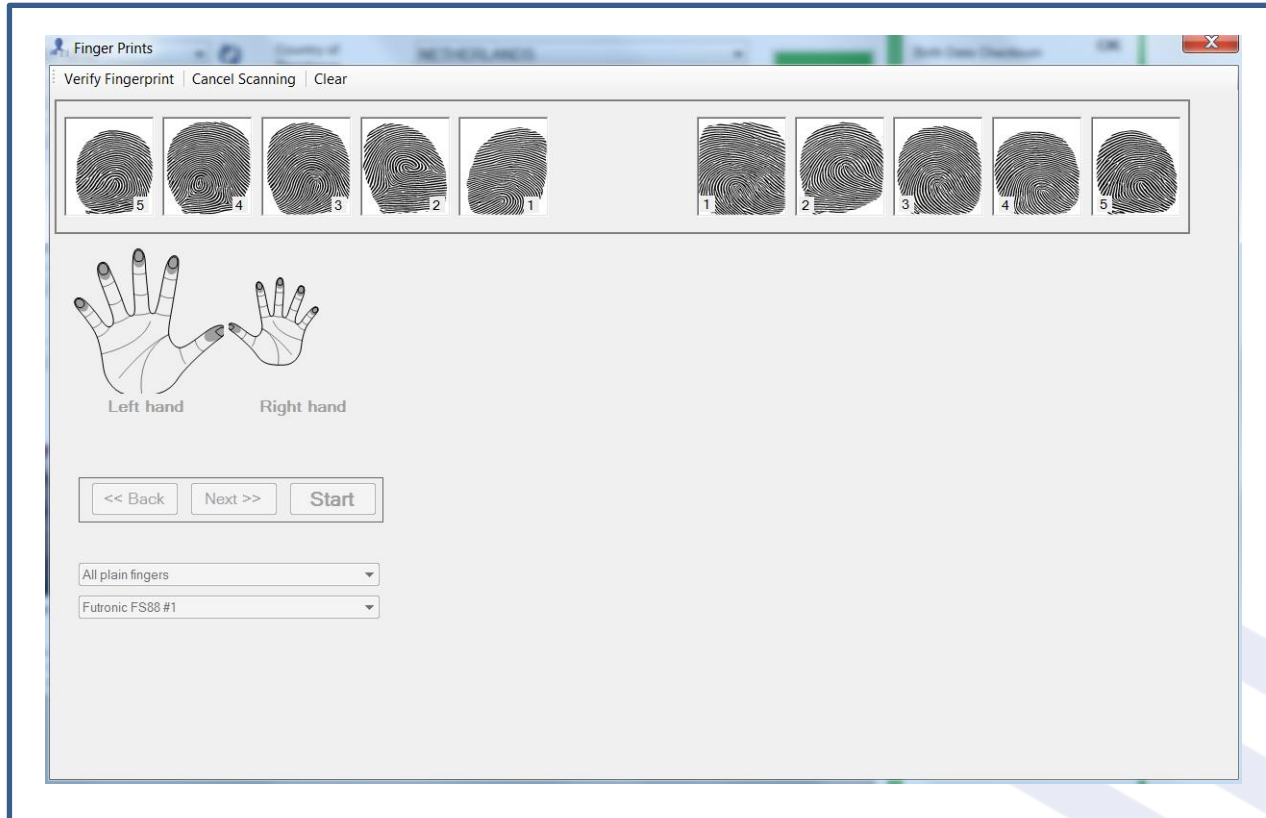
Finger Prints

Country of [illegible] NETHERLANDS

Birth Date Checksum OK

Verify Fingerprint | Cancel Scanning | Clear

5 4 3 2 1

1 2 3 4 5

Left hand Right hand

<< Back Next >> Start

All plain fingers

Futronic FS88 #1